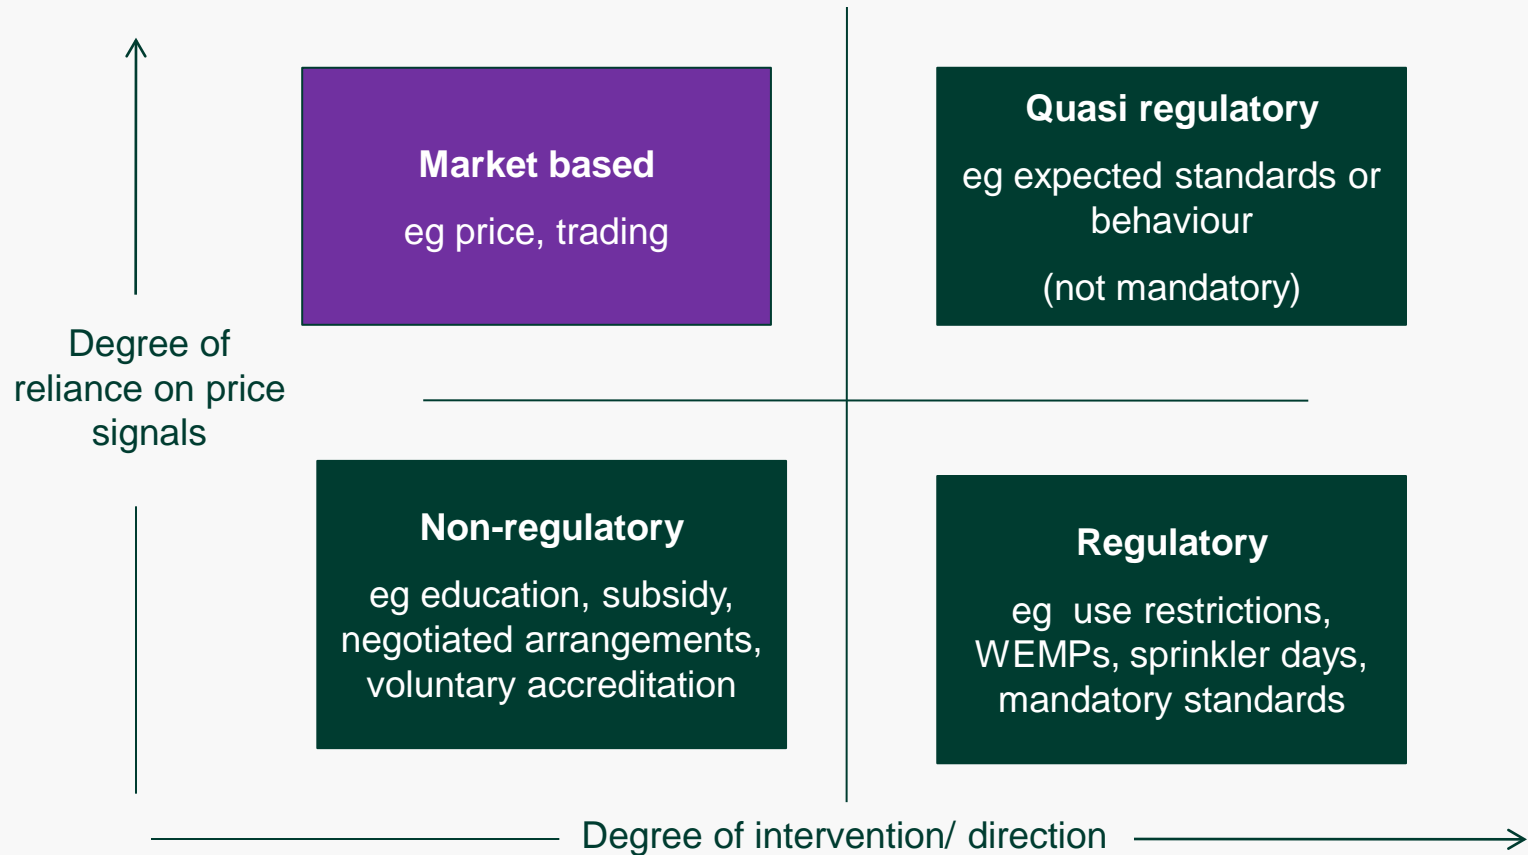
Market based

eg price, trading

Quasi regulatory

eg expected standards or behaviour

(not mandatory)

Degree of reliance on price signals

Non-regulatory

eg education, subsidy, negotiated arrangements, voluntary accreditation

Regulatory

eg use restrictions, WEMPs, sprinkler days, mandatory standards

Degree of intervention/ direction